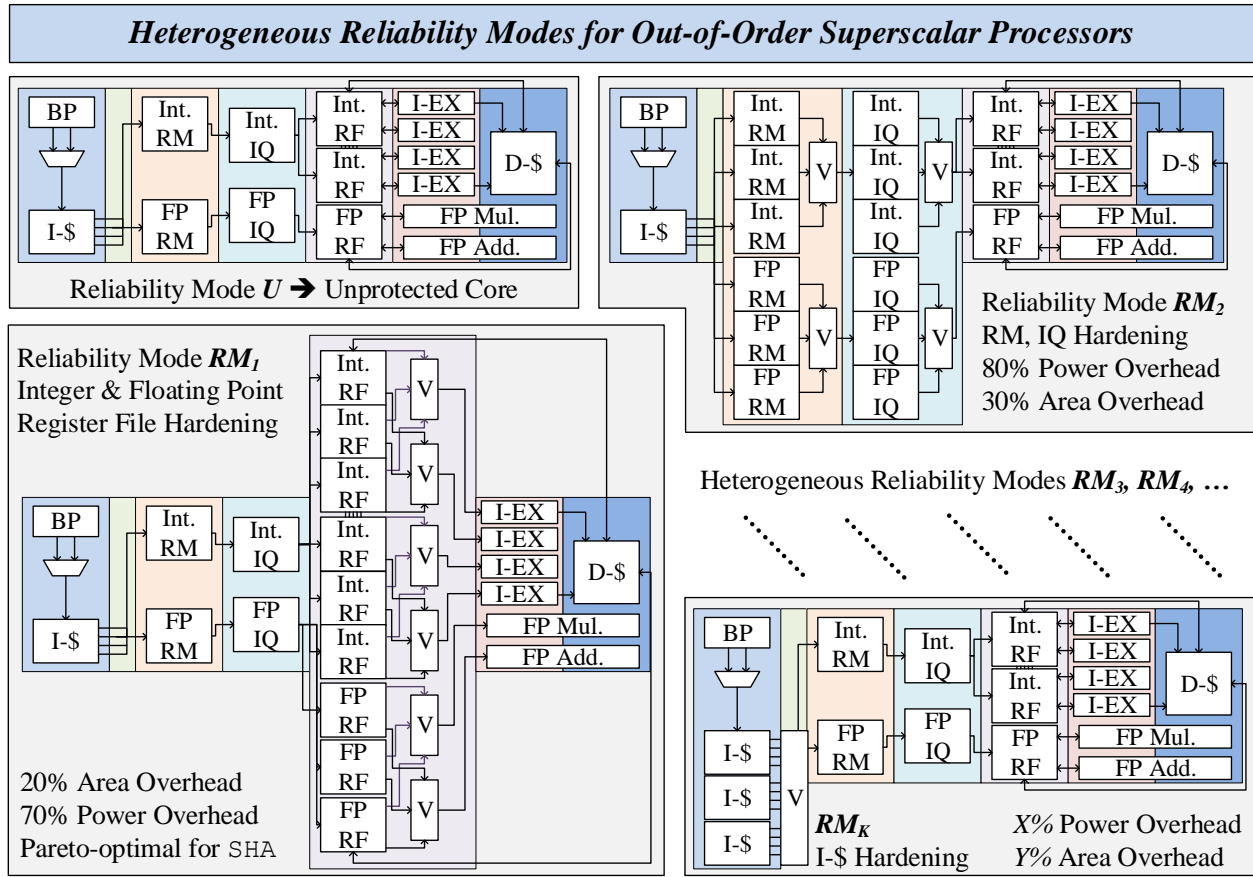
Heterogeneous Reliability Modes for Out-of-Order Superscalar Processors

BP
I-$
Int. RM
FP RM
Int. IQ
FP IQ
Int. RF
Int. RF
FP RF
I-EX
I-EX
I-EX
I-EX
D-$
FP Mul.
FP Add.
Reliability Mode $U$ ➔ Unprotected Core

BP
I-$
Int. RM
Int. RM
Int. RM
V
FP RM
FP RM
FP RM
V
Int. IQ
Int. IQ
Int. IQ
V
FP IQ
FP IQ
FP IQ
V
Int. RF
Int. RF
FP RF
I-EX
I-EX
I-EX
I-EX
D-$
FP Mul.
FP Add.
Reliability Mode $RM_2$
RM, IQ Hardening
80% Power Overhead
30% Area Overhead

Reliability Mode $RM_1$
Integer & Floating Point Register File Hardening
BP
I-$
Int. RM
FP RM
Int. IQ
FP IQ
Int. RF
Int. RF
Int. RF
V
Int. RF
Int. RF
Int. RF
V
V
V
FP RF
FP RF
FP RF
V
V
I-EX
I-EX
I-EX
I-EX
D-$
FP Mul.
FP Add.
20% Area Overhead
70% Power Overhead
Pareto-optimal for SHA

Heterogeneous Reliability Modes $RM_3$, $RM_4$, …

BP
I-$
I-$
I-$
V
Int. RM
FP RM
Int. IQ
FP IQ
Int. RF
Int. RF
FP RF
I-EX
I-EX
I-EX
I-EX
D-$
FP Mul.
FP Add.
$RM_K$
I-$ Hardening
$X\%$ Power Overhead
$Y\%$ Area Overhead